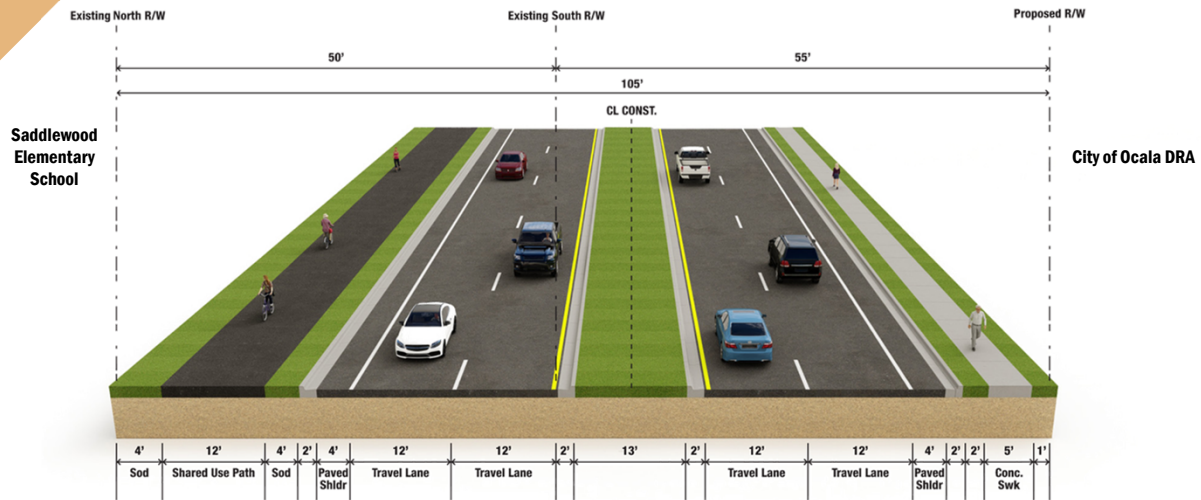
Existing North R/W

Existing South R/W

Proposed R/W

50'

55'

105'

CL CONST.

Saddlewood Elementary School

City of Ocala DRA

| 4' | 12' | 4' | 2' | 4' | 12' | 12' | 2' | 13' | 2' | 12' | 12' | 4' | 2' | 2' | 5' | 1' |
|---|---|---|---|---|---|---|---|---|---|---|---|---|---|---|---|---|
| Sod | Shared Use Path | Sod | | Paved Shldr | Travel Lane | Travel Lane | | | | Travel Lane | Travel Lane | Paved Shldr | | | Conc. Swk | |